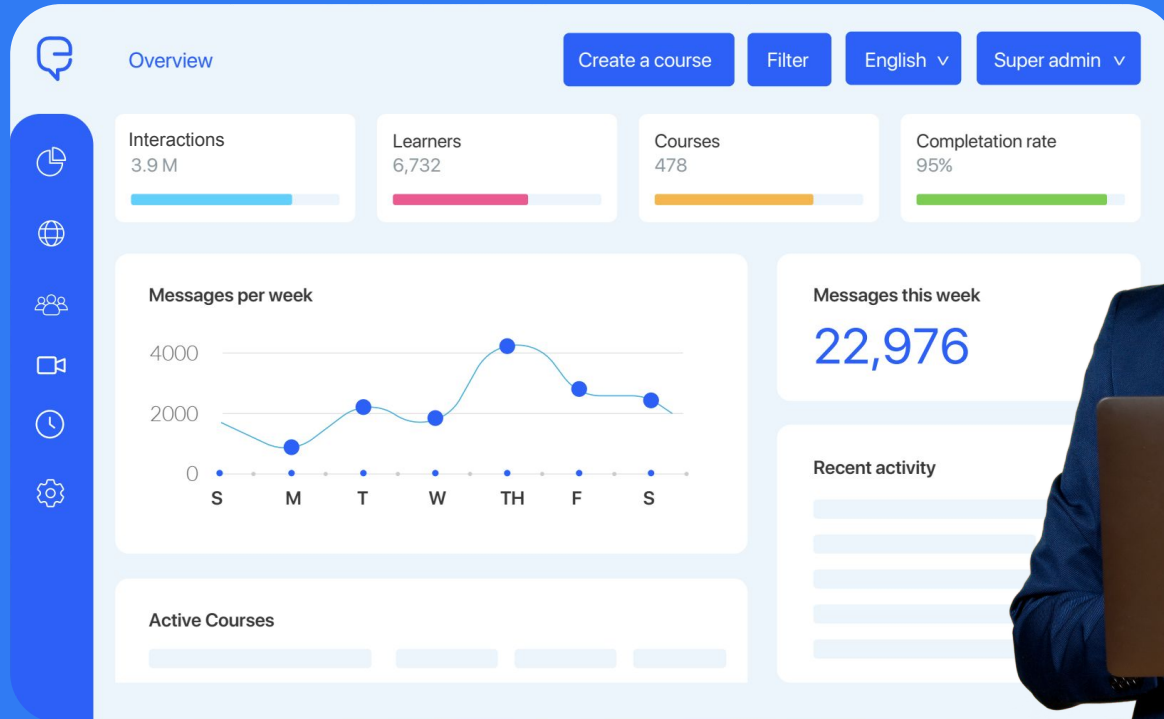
Overview

Create a course

Filter

English v

Super admin v

Interactions
3.9 M

Learners
6,732

Courses
478

Completation rate
95%

Messages per week

4000

2000

0

S M T W TH F S

Messages this week
22,976

Recent activity

Active Courses